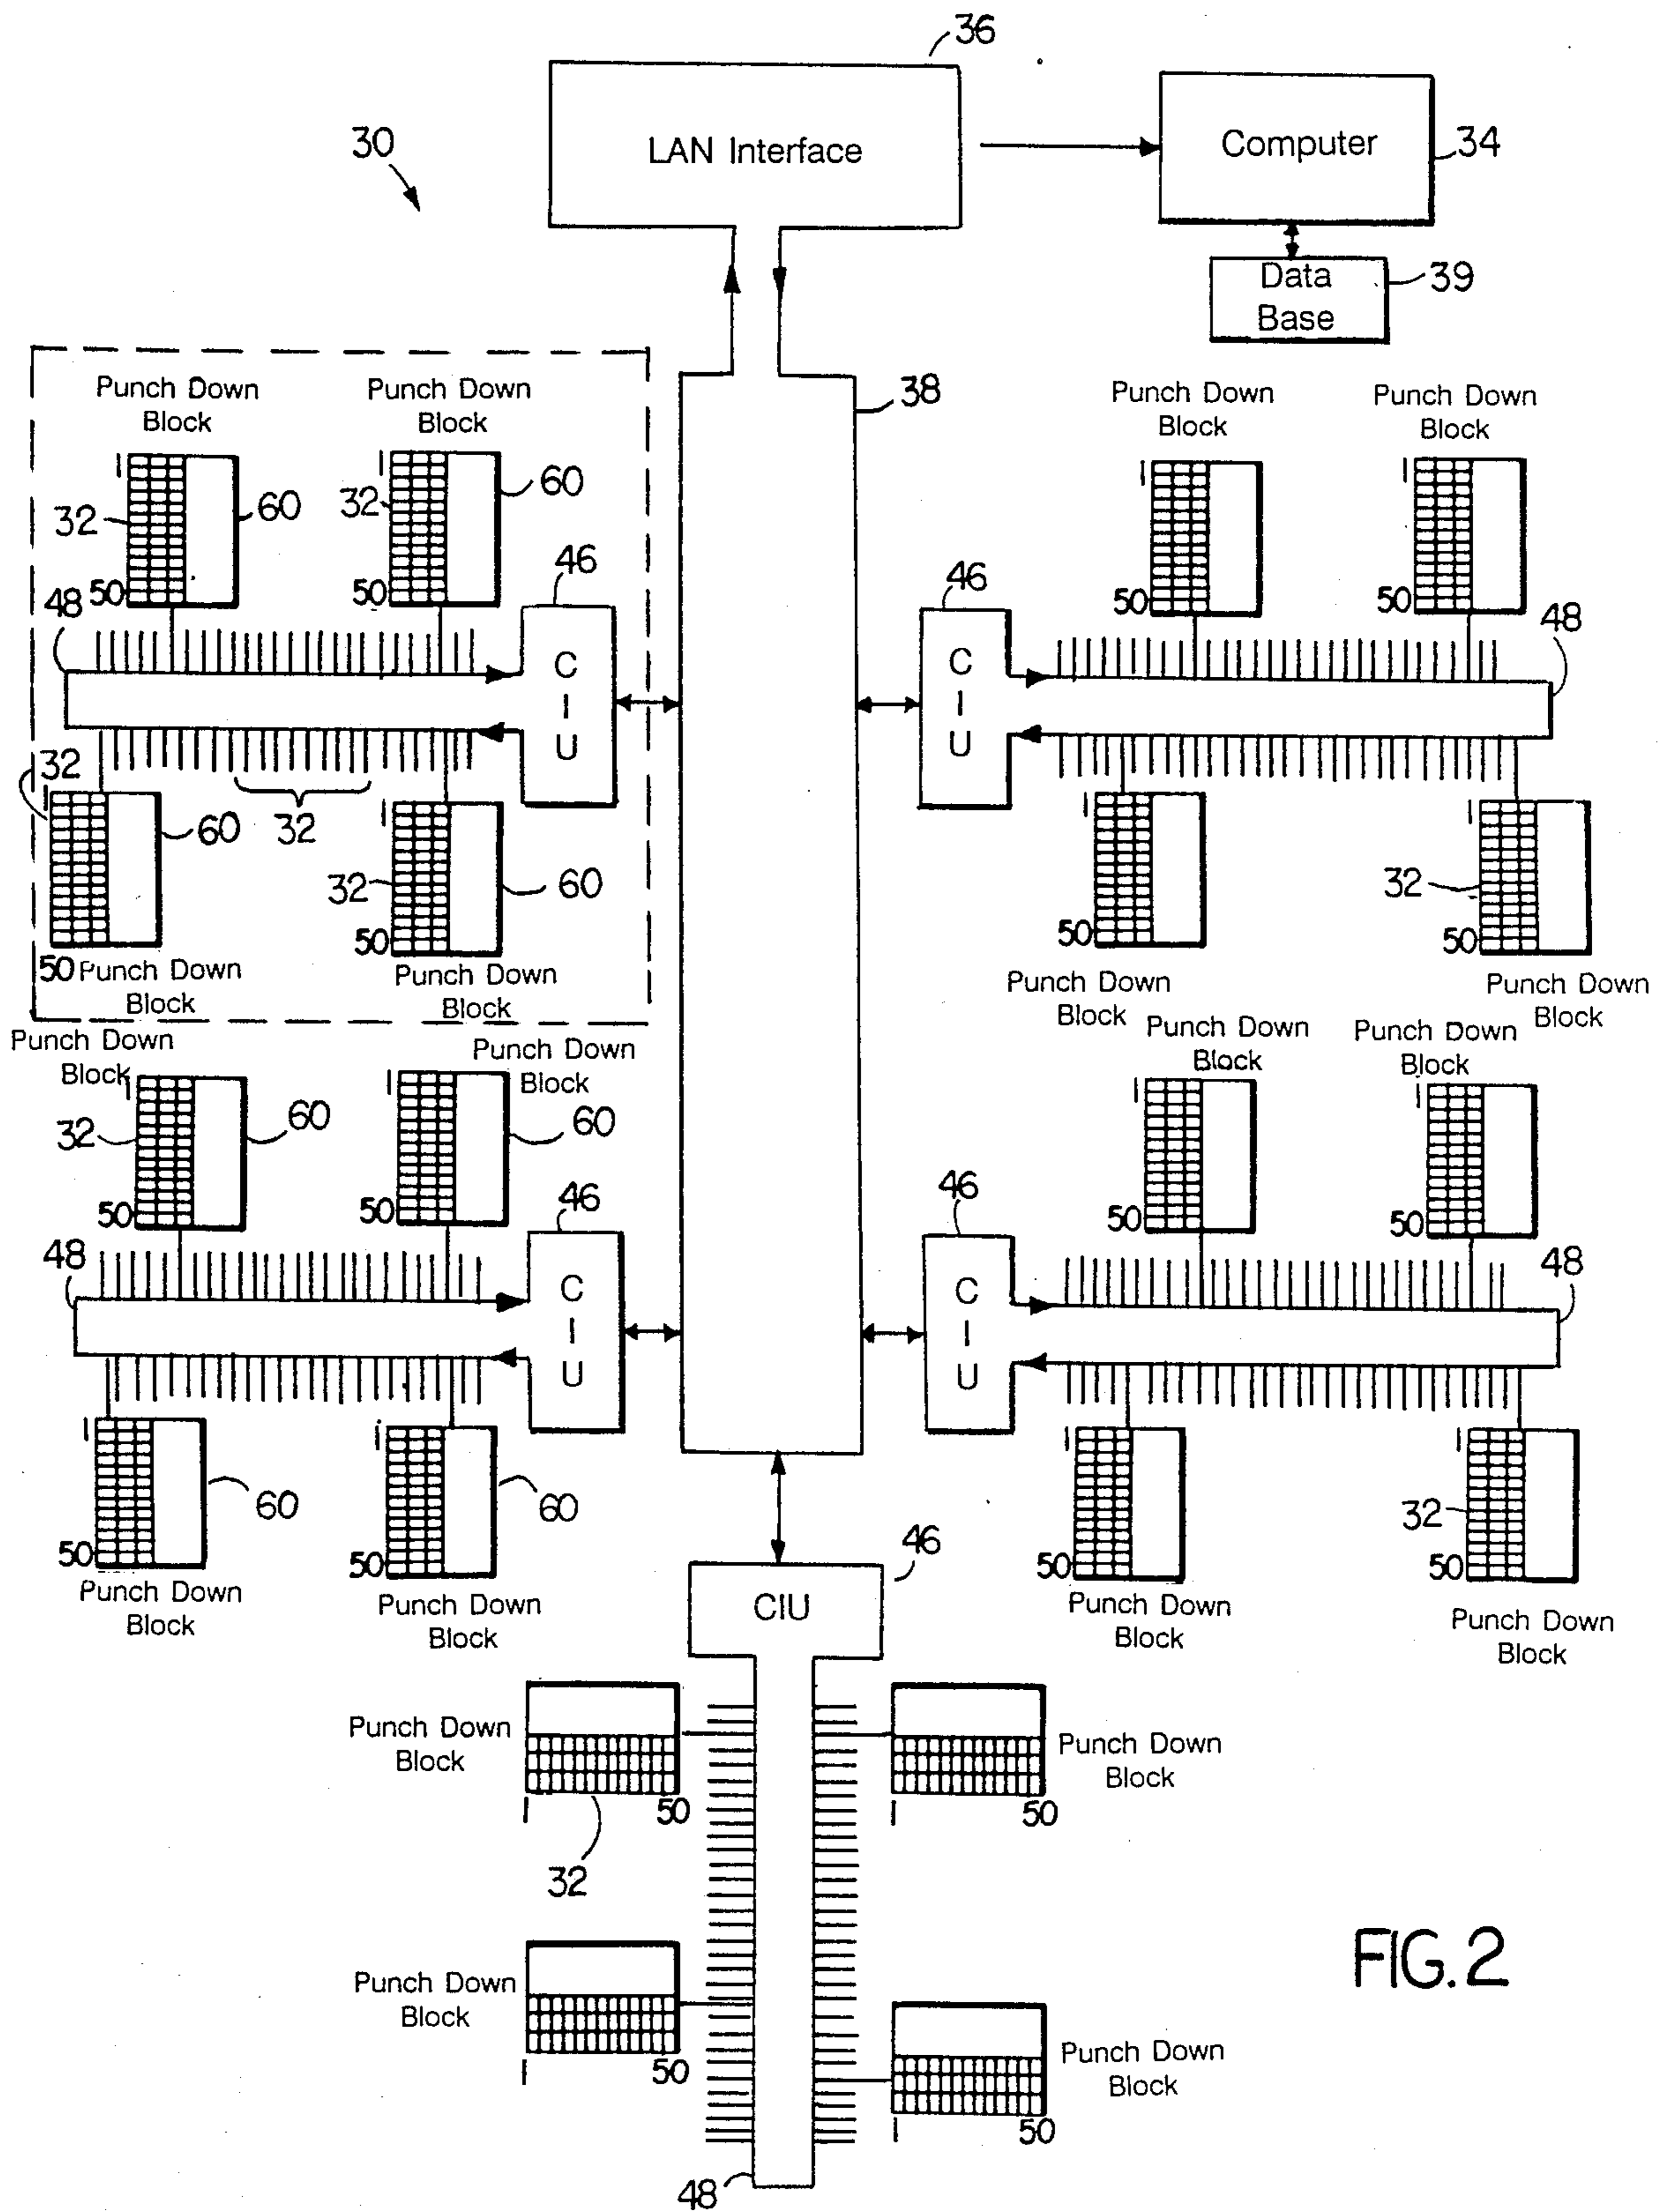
36
30
LAN Interface
Computer
34
Data Base
39
38

Punch Down Block
Punch Down Block
1
32
60
50
1
32
60
50
46
48
C I U
32
1
60
32
1
32
60
50
50 Punch Down Block
Punch Down Block

Punch Down Block
Punch Down Block
1
50
1
50
46
C I U
48
1
50
1
32
50
Punch Down Block
Punch Down Block

Punch Down Block
32
1
60
50
Punch Down Block
1
60
50
46
48
C I U
1
60
50
1
60
50
Punch Down Block
Punch Down Block

Punch Down Block
Punch Down Block
1
50
1
50
46
C I U
48
1
50
1
32
50
Punch Down Block
Punch Down Block

46
CIU
Punch Down Block
1
50
32
Punch Down Block
1
50
Punch Down Block
1
50
Punch Down Block
1
50
48

FIG.2